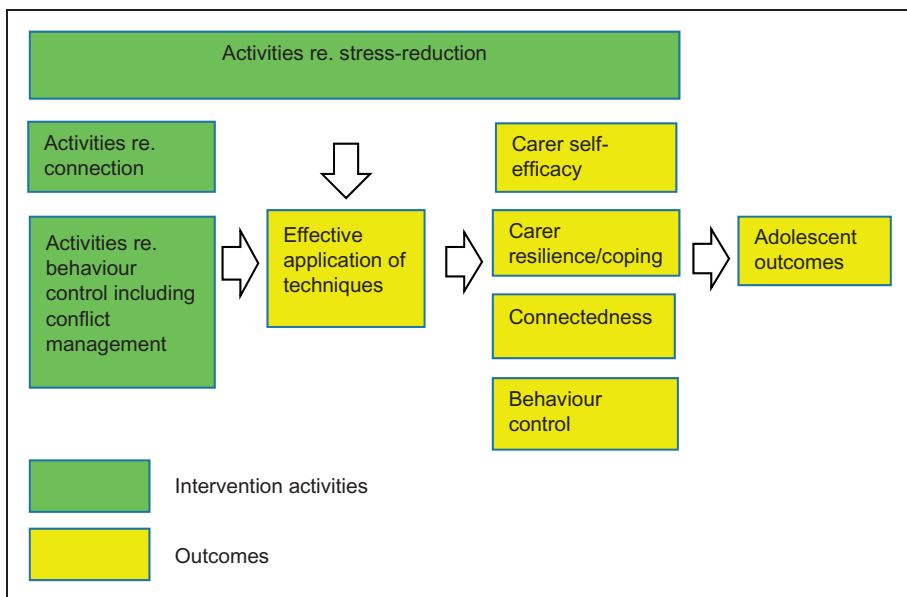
Activities re. stress-reduction

Activities re. connection

Activities re. behaviour control including conflict management

Effective application of techniques

Carer self-efficacy

Carer resilience/coping

Connectedness

Behaviour control

Adolescent outcomes

Intervention activities

Outcomes